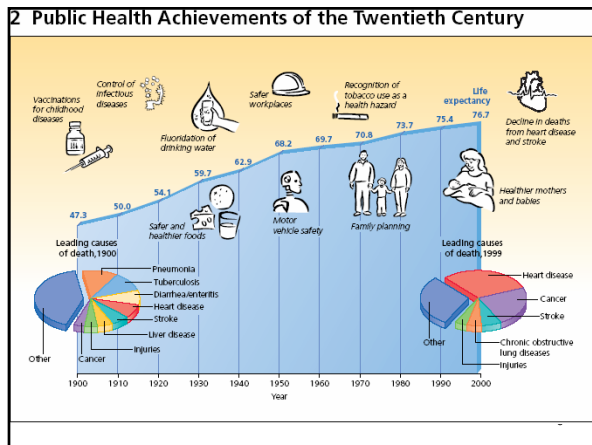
2 Public Health Achievements of the Twentieth Century

Vaccinations for childhood diseases

Control of infectious diseases

Fluoridation of drinking water

Safer workplaces

Recognition of tobacco use as a health hazard

Life expectancy

Decline in deaths from heart disease and stroke

Safer and healthier foods

Motor vehicle safety

Family planning

Healthier mothers and babies

47.3
50.0
54.1
59.7
62.9
68.2
69.7
70.8
73.7
75.4
76.7

Leading causes of death, 1900

Pneumonia
Tuberculosis
Diarrhea/enteritis
Heart disease
Stroke
Liver disease
Injuries
Cancer
Other

Leading causes of death, 1999

Heart disease
Cancer
Stroke
Chronic obstructive lung diseases
Injuries
Other

1900
1910
1920
1930
1940
1950
1960
1970
1980
1990
2000
Year